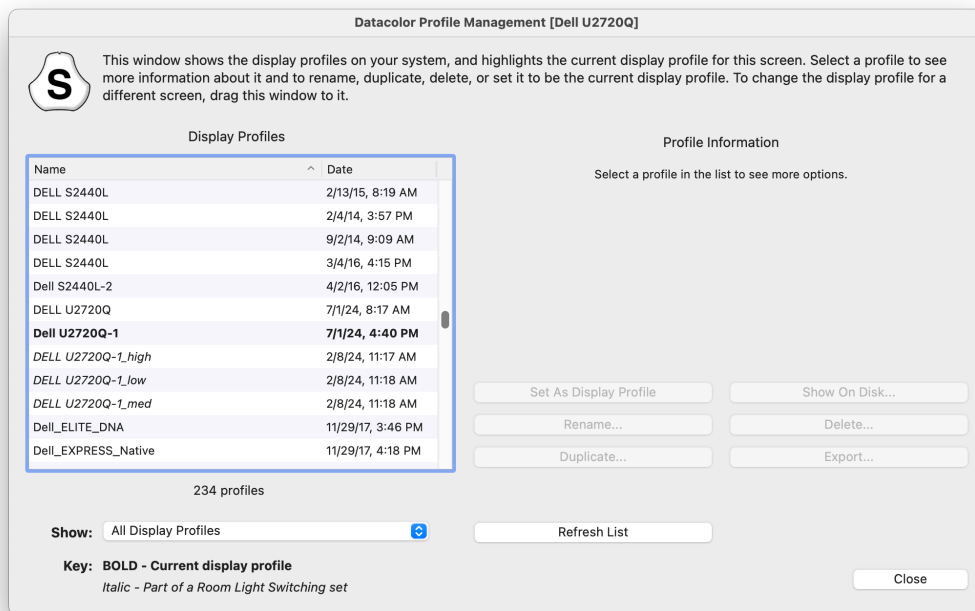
Datacolor Profile Management [Dell U2720Q]

S

This window shows the display profiles on your system, and highlights the current display profile for this screen. Select a profile to see more information about it and to rename, duplicate, delete, or set it to be the current display profile. To change the display profile for a different screen, drag this window to it.

Display Profiles

| Name | Date |
|---|---|
| DELL S2440L | 2/13/15, 8:19 AM |
| DELL S2440L | 2/4/14, 3:57 PM |
| DELL S2440L | 9/2/14, 9:09 AM |
| DELL S2440L | 3/4/16, 4:15 PM |
| Dell S2440L-2 | 4/2/16, 12:05 PM |
| DELL U2720Q | 7/1/24, 8:17 AM |
| **Dell U2720Q-1** | **7/1/24, 4:40 PM** |
| *DELL U2720Q-1_high* | 2/8/24, 11:17 AM |
| *DELL U2720Q-1_low* | 2/8/24, 11:18 AM |
| *DELL U2720Q-1_med* | 2/8/24, 11:18 AM |
| Dell_ELITE_DNA | 11/29/17, 3:46 PM |
| Dell_EXPRESS_Native | 11/29/17, 4:18 PM |

234 profiles

Profile Information

Select a profile in the list to see more options.

Set As Display Profile

Show On Disk...

Rename...

Delete...

Duplicate...

Export...

Show: All Display Profiles

Refresh List

Key: BOLD - Current display profile

Italic - Part of a Room Light Switching set

Close